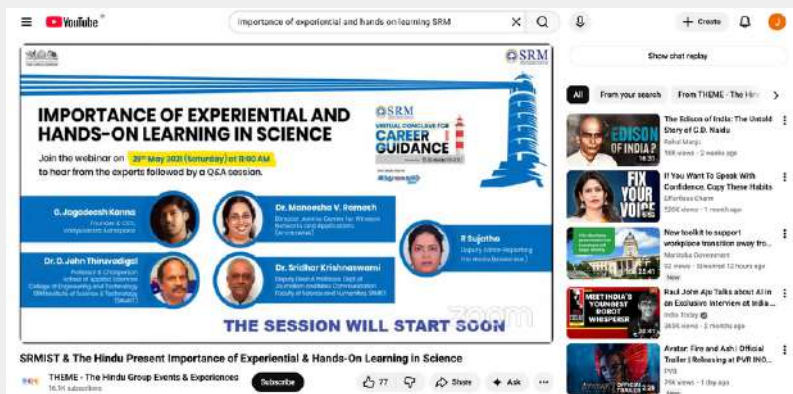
YouTube IN

importance of experiential and hands on learning SRM

+ Create

SRM

IMPORTANCE OF EXPERIENTIAL AND HANDS-ON LEARNING IN SCIENCE

Join the webinar on 29th May 2021 (Saturday) at 11:00 AM to hear from the experts followed by a Q&A session.

SRM
VIRTUAL CONCLAVE FOR
CAREER GUIDANCE

G. Jagadeesh Kanna
Founder & CEO, Vidyasetu

Dr. Maneesha V. Ramesh
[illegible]

R Sujatha
Deputy Editor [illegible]

Dr. D. John Thiruvadigal
Professor & Chairperson
School of Applied Sciences
College of Engineering and Technology
SRM Institute of Science & Technology

Dr. Sridhar Krishnaswami
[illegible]

THE SESSION WILL START SOON

zoom

SRMIST & The Hindu Present Importance of Experiential & Hands-On Learning in Science

THEME - The Hindu Group Events & Experiences
16.1K subscribers

Subscribe

77

Share

Ask

...

Show chat replay

All

From your search

From THEME - The Hin

The Edison of India: The Untold Story of G.D. Naidu
Rahul Margi
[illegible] views • 2 weeks ago

EDISON OF INDIA?

If You Want To Speak With Confidence, Copy These Habits
Effortless Charm
520K views • 1 year ago

FIX YOUR VOICE

New toolkit to support workplace transition away fro...
Manitoba Government
52 views • Streamed 12 hours ago

Raul John Aju Talks about AI in an Exclusive Interview at India ...
India Today
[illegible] views • 2 months ago

MEET INDIA'S YOUNGEST ROBOT WHISPERER

Avatar: Fire and Ash | Official Trailer | Releasing at PVR INOX...
PVR
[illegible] views • 1 day ago